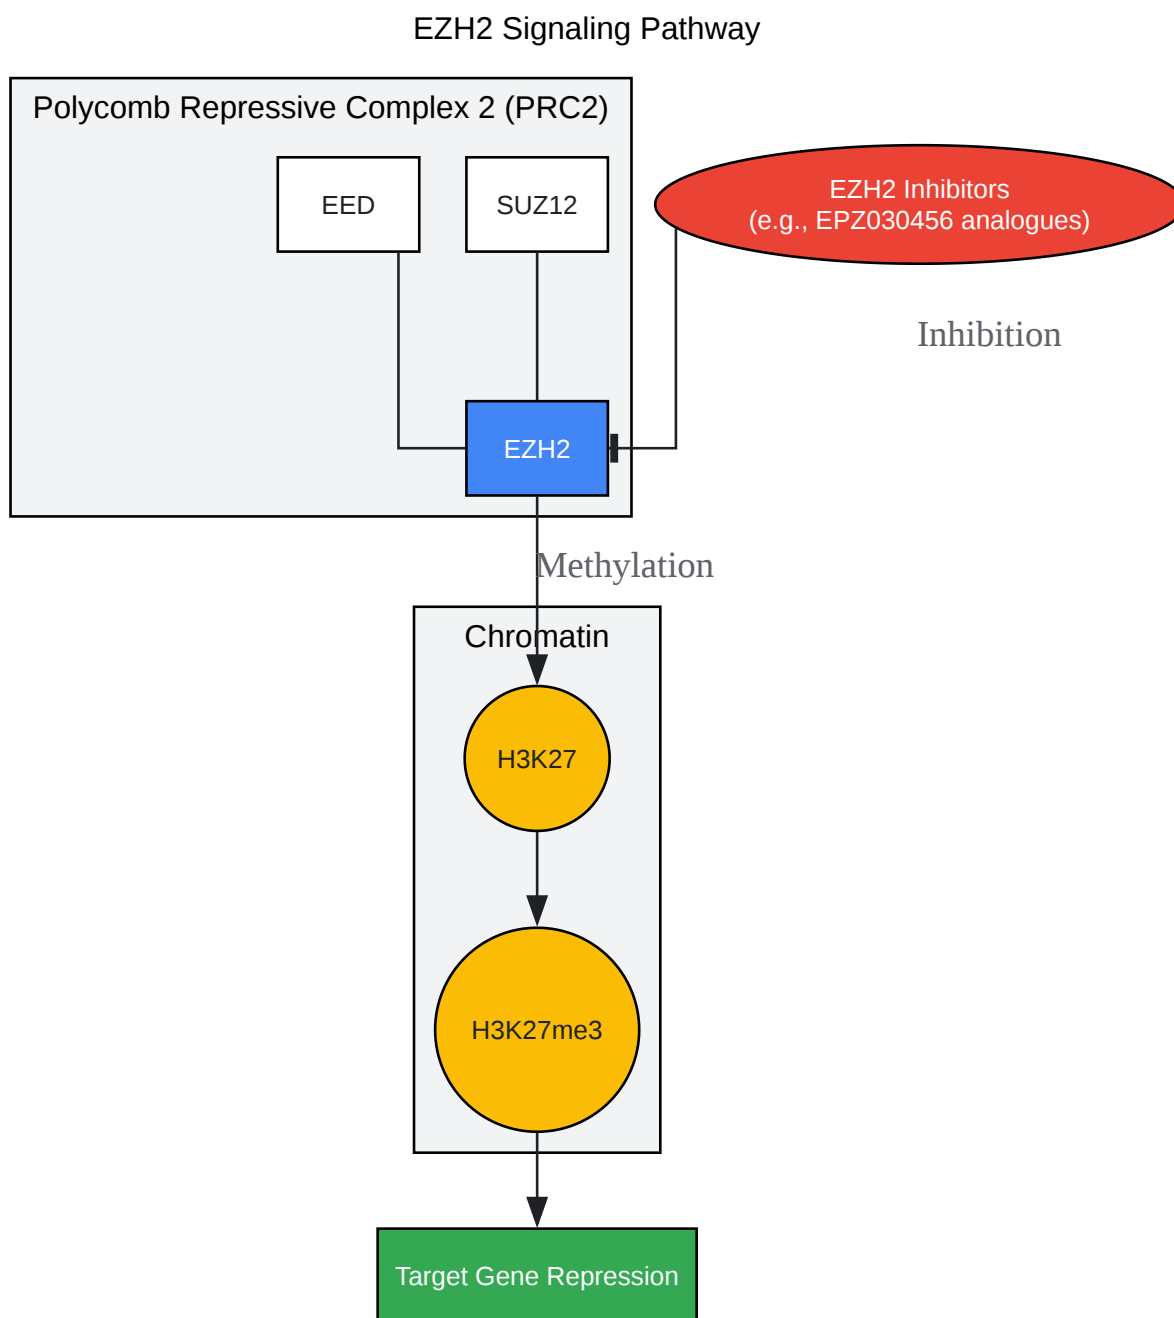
EZH2 Signaling Pathway

Polycomb Repressive Complex 2 (PRC2)

EED

SUZ12

EZH2 Inhibitors
(e.g., EPZ030456 analogues)

Inhibition

EZH2

Methylation

Chromatin

H3K27

H3K27me3

Target Gene Repression